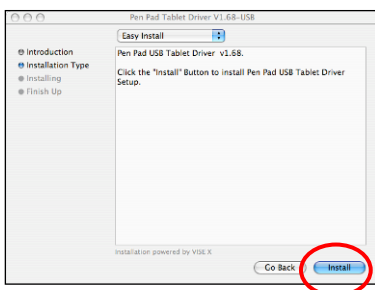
Pen Pad Tablet Driver V1.68-USB

Easy Install

Introduction
Installation Type
Installing
Finish Up

Pen Pad USB Tablet Driver v1.68.

Click the "Install" Button to install Pen Pad USB Tablet Driver Setup.

Installation powered by VISE X

Go Back

Install